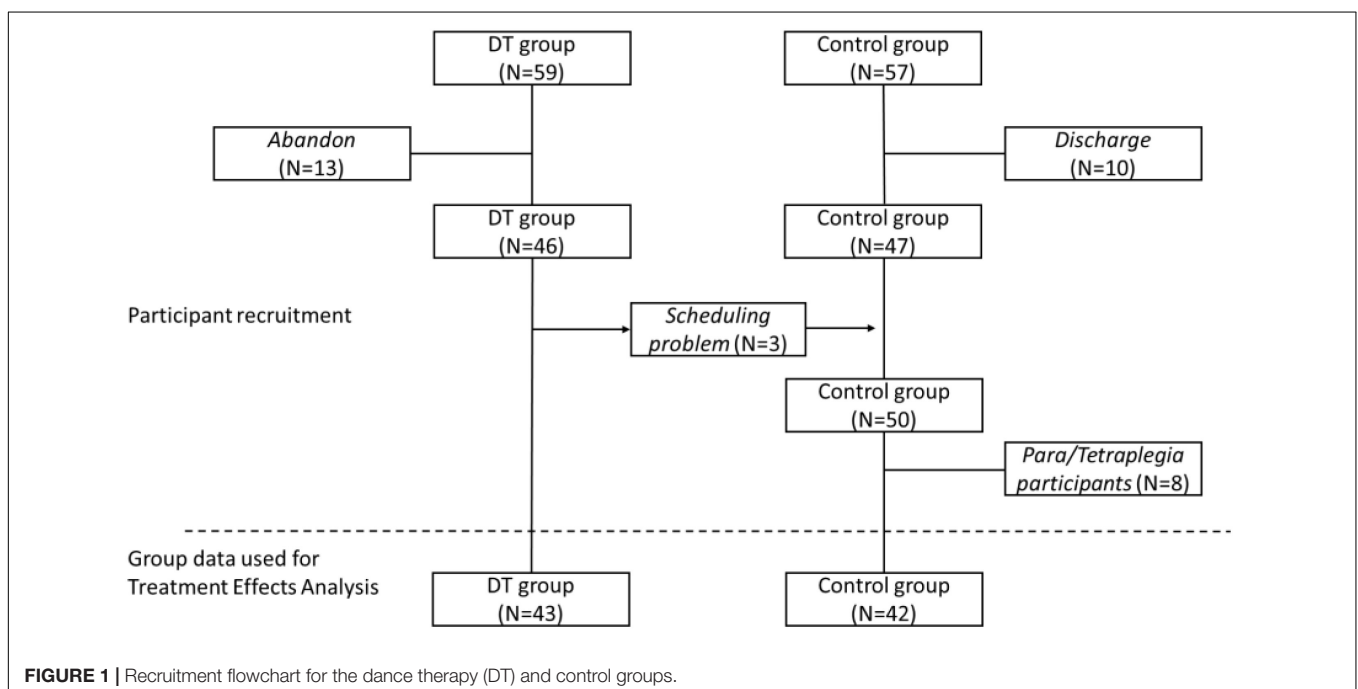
DT group
(N=59)

Control group
(N=57)

Abandon
(N=13)

Discharge
(N=10)

DT group
(N=46)

Control group
(N=47)

Participant recruitment

Scheduling problem (N=3)

Control group
(N=50)

Para/Tetraplegia participants (N=8)

Group data used for Treatment Effects Analysis

DT group
(N=43)

Control group
(N=42)

FIGURE 1 | Recruitment flowchart for the dance therapy (DT) and control groups.